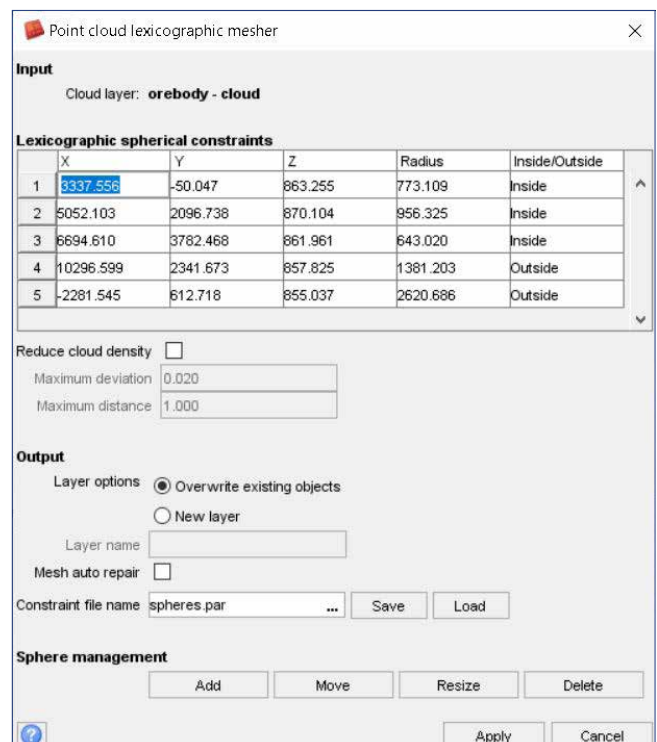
Point cloud lexicographic mesher

Input

Cloud layer: orebody - cloud

Lexicographic spherical constraints

| | X | Y | Z | Radius | Inside/Outside |
|---|---|---|---|---|---|
| 1 | 3337.556 | -50.047 | 863.255 | 773.109 | Inside |
| 2 | 5052.103 | 2096.738 | 870.104 | 956.325 | Inside |
| 3 | 6694.610 | 3782.468 | 861.961 | 643.020 | Inside |
| 4 | 10296.599 | 2341.673 | 857.825 | 1381.203 | Outside |
| 5 | -2281.545 | 612.718 | 855.037 | 2620.686 | Outside |

Reduce cloud density

Maximum deviation 0.020

Maximum distance 1.000

Output

Layer options Overwrite existing objects

New layer

Layer name

Mesh auto repair

Constraint file name spheres.par ... Save Load

Sphere management

Add Move Resize Delete

Apply Cancel